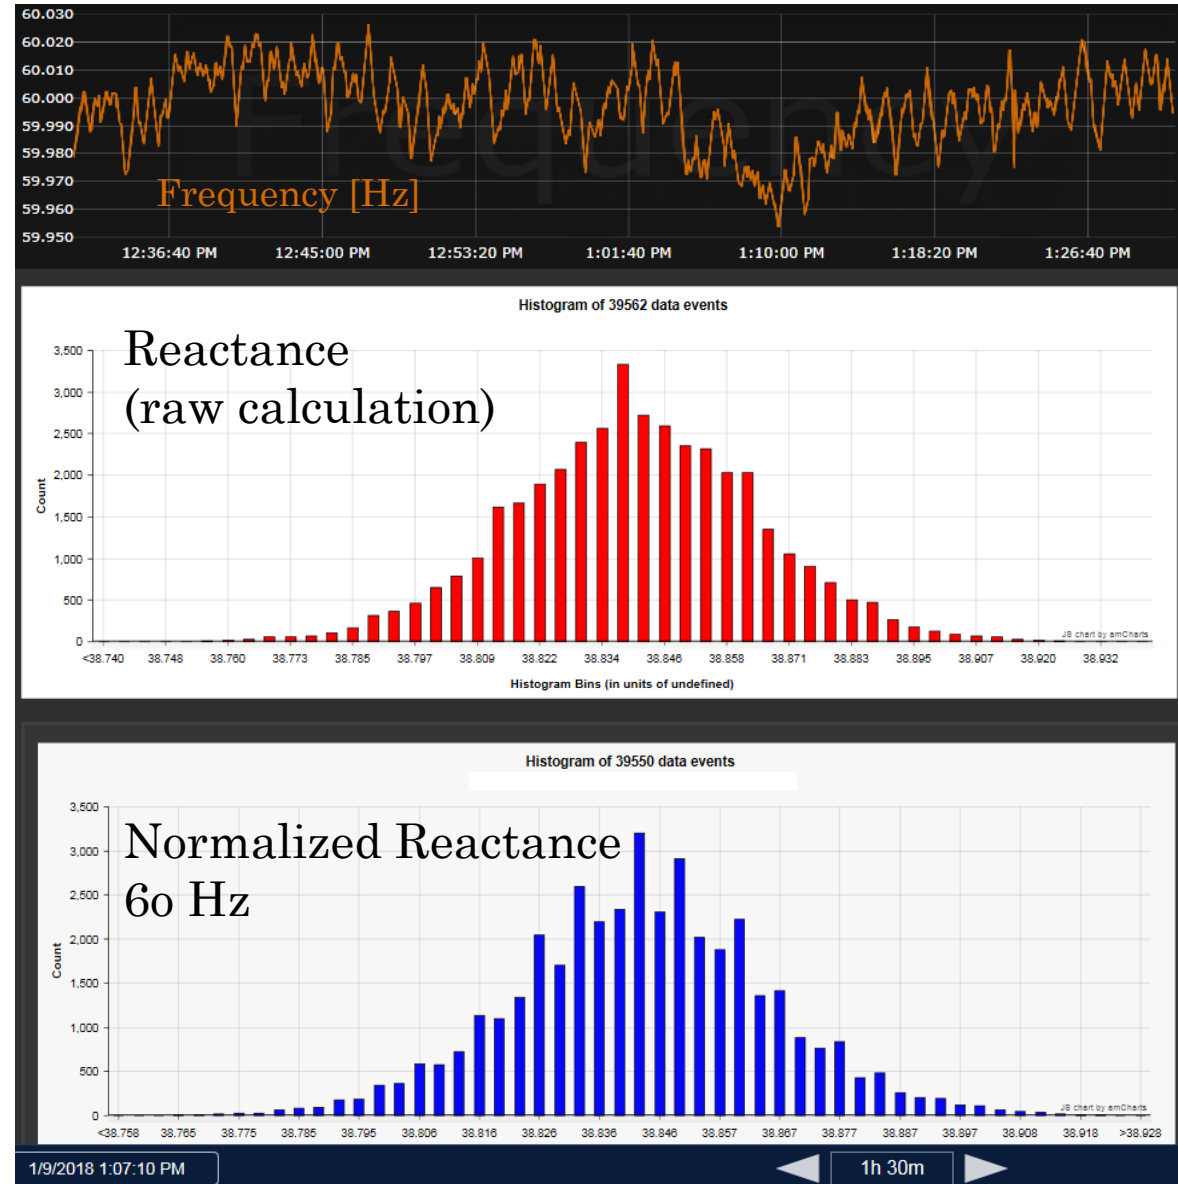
60.030
60.020
60.010
60.000
59.990
59.980
59.970
59.960
59.950

Frequency [Hz]

12:36:40 PM 12:45:00 PM 12:53:20 PM 1:01:40 PM 1:10:00 PM 1:18:20 PM 1:26:40 PM

Histogram of 39562 data events

Reactance (raw calculation)

Count

3,500
3,000
2,500
2,000
1,500
1,000
500
0

<38.740 38.748 38.760 38.773 38.785 38.797 38.809 38.822 38.834 38.846 38.858 38.871 38.883 38.895 38.907 38.920 38.932

JS chart by amCharts

Histogram Bins (in units of undefined)

Histogram of 39550 data events

Normalized Reactance 60 Hz

Count

3,500
3,000
2,500
2,000
1,500
1,000
500
0

<38.758 38.765 38.775 38.785 38.795 38.806 38.816 38.826 38.836 38.846 38.857 38.867 38.877 38.887 38.897 38.908 38.918 >38.928

JS chart by amCharts

1/9/2018 1:07:10 PM

1h 30m